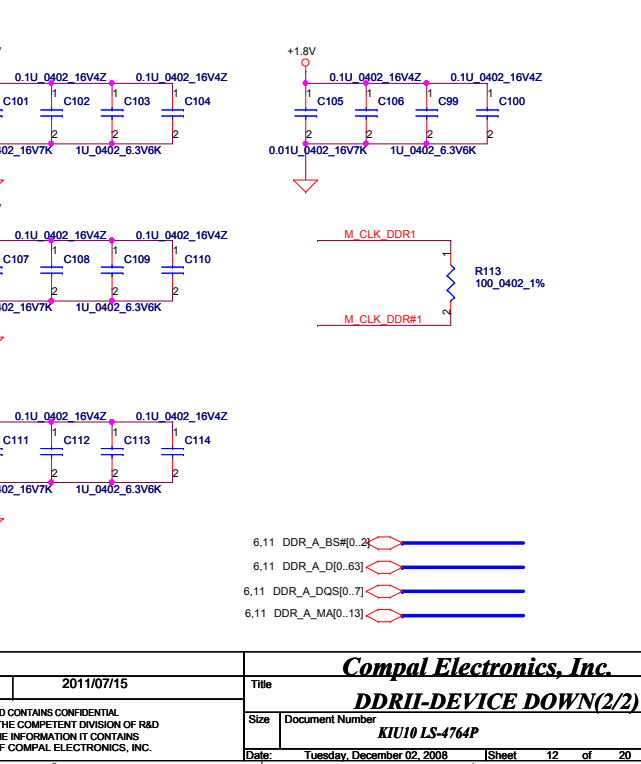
0.1U_0402_16V4Z 0.1U_0402_16V4Z
C101 C102 C103 C104
1 1 1 1
2 2 2 2
02_16V7K 1U_0402_6.3V6K

+1.8V
0.1U_0402_16V4Z 0.1U_0402_16V4Z
C105 C106 C99 C100
1 1 1 1
2 2 2 2
0.01U_0402_16V7K 1U_0402_6.3V6K

0.1U_0402_16V4Z 0.1U_0402_16V4Z
C107 C108 C109 C110
1 1 1 1
2 2 2 2
02_16V7K 1U_0402_6.3V6K

M_CLK_DDR1
1
R113
100_0402_1%
2
M_CLK_DDR#1

0.1U_0402_16V4Z 0.1U_0402_16V4Z
C111 C112 C113 C114
1 1 1 1
2 2 2 2
02_16V7K 1U_0402_6.3V6K

6,11 DDR_A_BS#[0..2]
6,11 DDR_A_D[0..63]
6,11 DDR_A_DQS[0..7]
6,11 DDR_A_MA[0..13]

2011/07/15
D CONTAINS CONFIDENTIAL
THE COMPETENT DIVISION OF R&D
IE INFORMATION IT CONTAINS
F COMPAL ELECTRONICS, INC.

Compal Electronics, Inc.
Title
DDRII-DEVICE DOWN(2/2)
Size Document Number
KIU10 LS-4764P
Date: Tuesday, December 02, 2008 Sheet 12 of 20